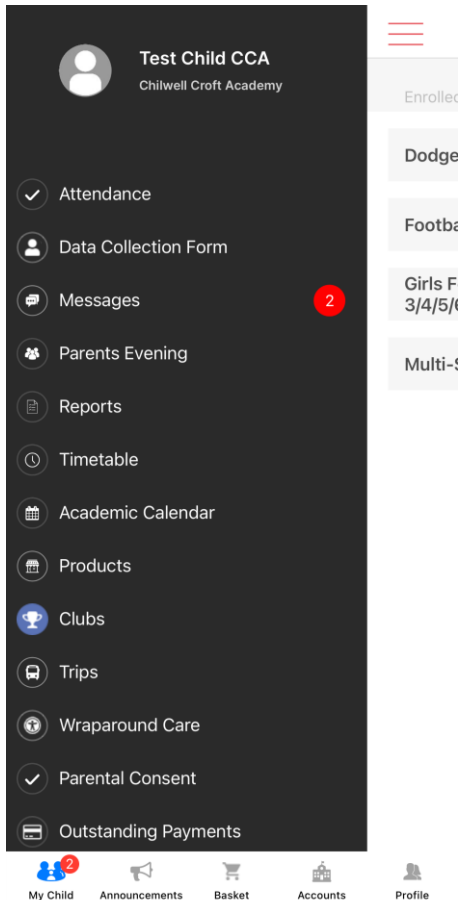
Test Child CCA
Chilwell Croft Academy

Attendance
Data Collection Form
Messages 2
Parents Evening
Reports
Timetable
Academic Calendar
Products
Clubs
Trips
Wraparound Care
Parental Consent
Outstanding Payments

Enrolle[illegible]
Dodge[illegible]
Footba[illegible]
Girls F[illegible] 3/4/5/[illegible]
Multi-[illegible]

2 My Child
Announcements
Basket
Accounts
Profile